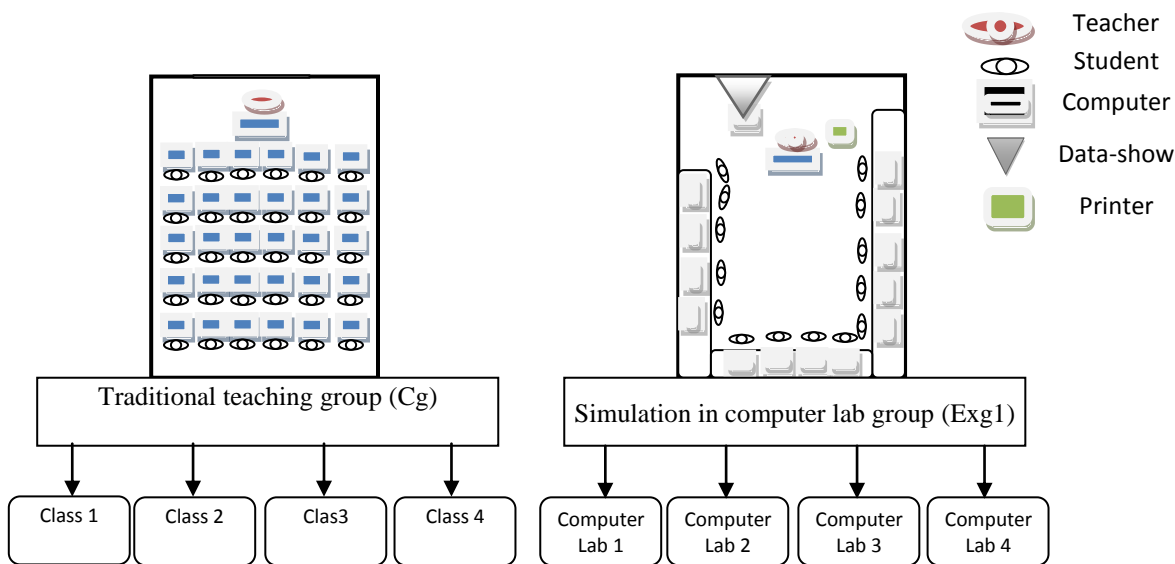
Teacher
Student
Computer
Data-show
Printer

Traditional teaching group (Cg)

Class 1
Class 2
Clas3
Class 4

Simulation in computer lab group (Exg1)

Computer Lab 1
Computer Lab 2
Computer Lab 3
Computer Lab 4